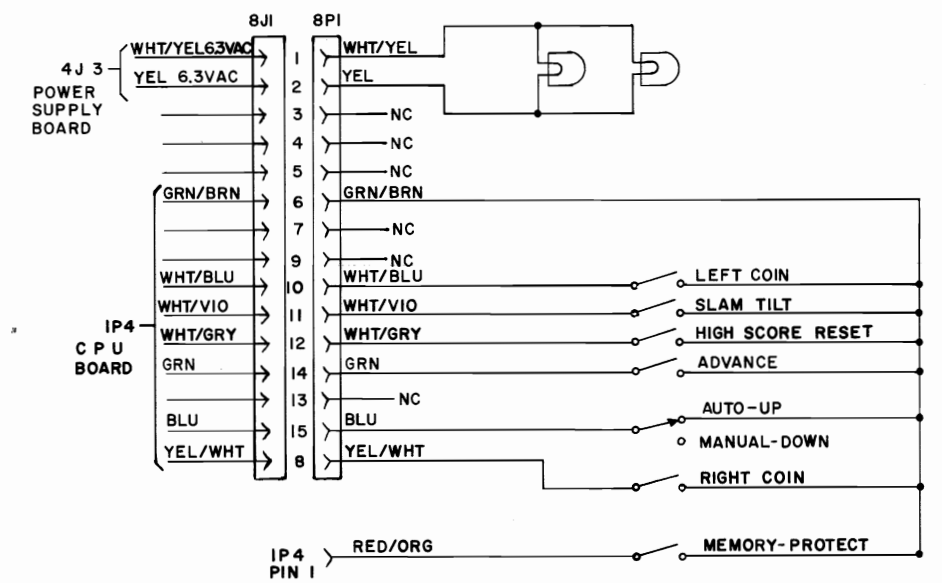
8J1 8P1

4J3 POWER SUPPLY BOARD

WHT/YEL6.3VAC 1 WHT/YEL
YEL 6.3VAC 2 YEL
3 NC
4 NC
5 NC
GRN/BRN 6 GRN/BRN
7 NC
9 NC
WHT/BLU 10 WHT/BLU LEFT COIN
WHT/VIO 11 WHT/VIO SLAM TILT
WHT/GRY 12 WHT/GRY HIGH SCORE RESET
GRN 14 GRN ADVANCE
13 NC
BLU 15 BLU AUTO-UP
MANUAL-DOWN
YEL/WHT 8 YEL/WHT RIGHT COIN

1P4 CPU BOARD

1P4 PIN 1 RED/ORG MEMORY-PROTECT